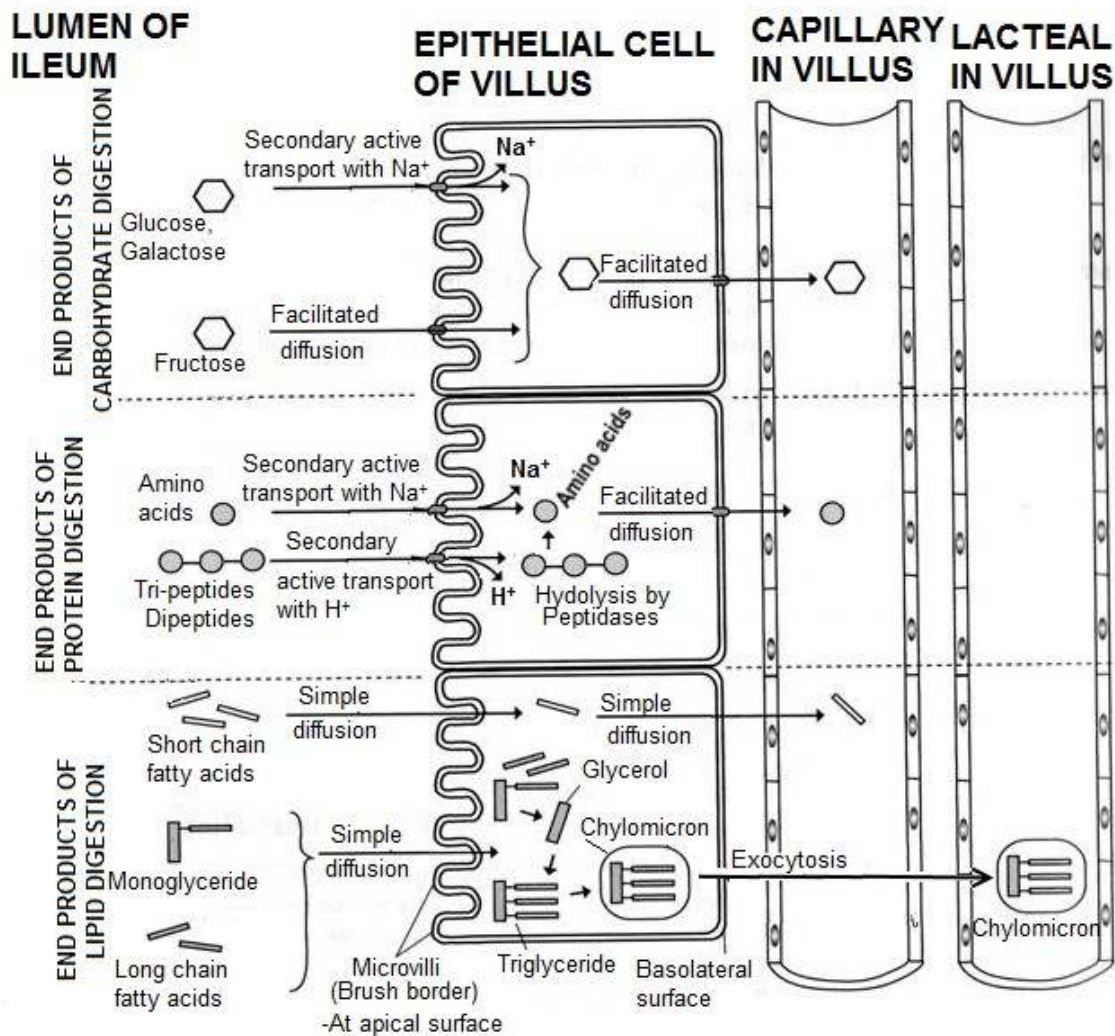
LUMEN OF ILEUM

EPITHELIAL CELL OF VILLUS

CAPILLARY IN VILLUS

LACTEAL IN VILLUS

END PRODUCTS OF CARBOHYDRATE DIGESTION

Glucose, Galactose

Secondary active transport with Na⁺

Na⁺

Fructose

Facilitated diffusion

Facilitated diffusion

END PRODUCTS OF PROTEIN DIGESTION

Amino acids

Secondary active transport with Na⁺

Na⁺

Amino acids

Facilitated diffusion

Tri-peptides Dipeptides

Secondary active transport with H⁺

H⁺

Hydolysis by Peptidases

END PRODUCTS OF LIPID DIGESTION

Short chain fatty acids

Simple diffusion

Simple diffusion

Glycerol

Monoglyceride

Simple diffusion

Chylomicron

Exocytosis

Long chain fatty acids

Microvilli (Brush border) -At apical surface

Triglyceride

Basolateral surface

Chylomicron